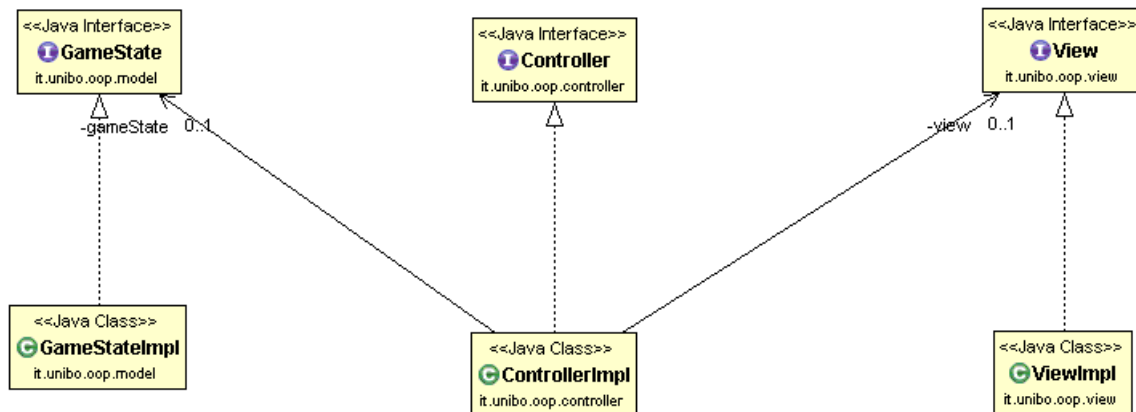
<<Java Interface>>
GameState
it.unibo.oop.model

<<Java Interface>>
Controller
it.unibo.oop.controller

<<Java Interface>>
View
it.unibo.oop.view

-gameState 0..1

-view 0..1

<<Java Class>>
GameStateImpl
it.unibo.oop.model

<<Java Class>>
ControllerImpl
it.unibo.oop.controller

<<Java Class>>
ViewImpl
it.unibo.oop.view